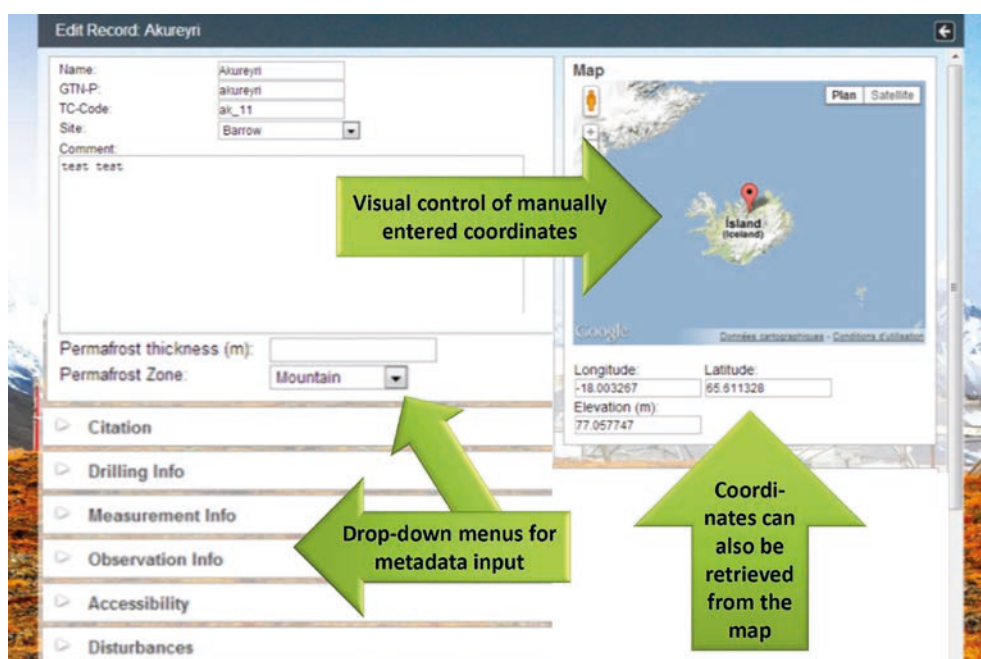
Edit Record: Akureyri

Name: Akureyri
GTN-P: akureyri
TC-Code: ak_11
Site: Barrow
Comment:
test test

Permafrost thickness (m):
Permafrost Zone: Mountain

Citation
Drilling Info
Measurement Info
Observation Info
Accessibility
Disturbances

Map
Plan Satellite
Ísland (Iceland)
Google
Données cartographiques - Conditions d'utilisation

Longitude: -18.003267
Latitude: 65.611328
Elevation (m): 77.057747

Visual control of manually entered coordinates

Drop-down menus for metadata input

Coordinates can also be retrieved from the map